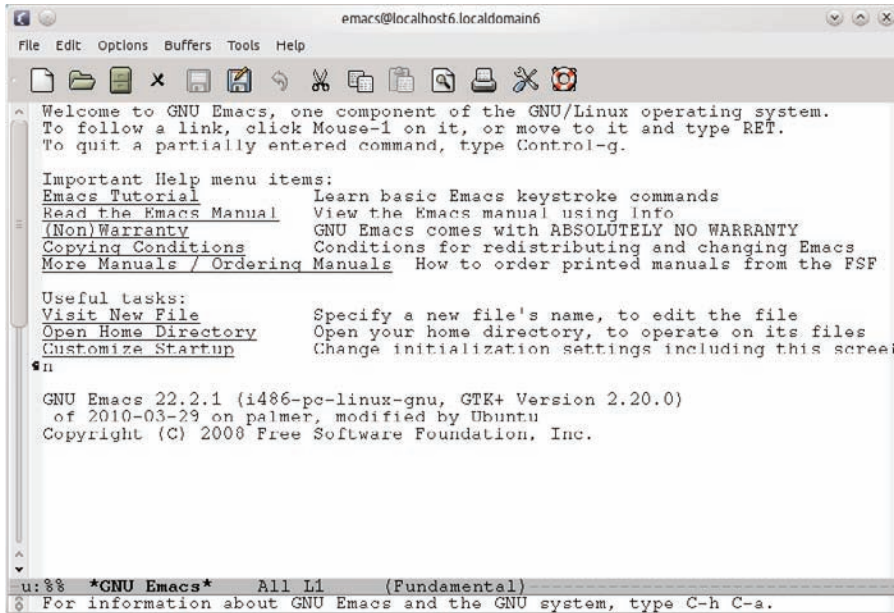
emacs@localhost6.localdomain6

File Edit Options Buffers Tools Help

Welcome to GNU Emacs, one component of the GNU/Linux operating system.
To follow a link, click Mouse-1 on it, or move to it and type RET.
To quit a partially entered command, type Control-g.

Important Help menu items:

| | |
|---|---|
| Emacs Tutorial | Learn basic Emacs keystroke commands |
| Read the Emacs Manual | View the Emacs manual using Info |
| (Non)Warranty | GNU Emacs comes with ABSOLUTELY NO WARRANTY |
| Copying Conditions | Conditions for redistributing and changing Emacs |
| More Manuals / Ordering Manuals | How to order printed manuals from the FSF |

Useful tasks:

| | |
|---|---|
| Visit New File | Specify a new file's name, to edit the file |
| Open Home Directory | Open your home directory, to operate on its files |
| Customize Startup | Change initialization settings including this scree |

n

GNU Emacs 22.2.1 (i486-pc-linux-gnu, GTK+ Version 2.20.0)
of 2010-03-29 on palmer, modified by Ubuntu
Copyright (C) 2008 Free Software Foundation, Inc.

-u:%% *GNU Emacs* All L1 (Fundamental)
For information about GNU Emacs and the GNU system, type C-h C-a.